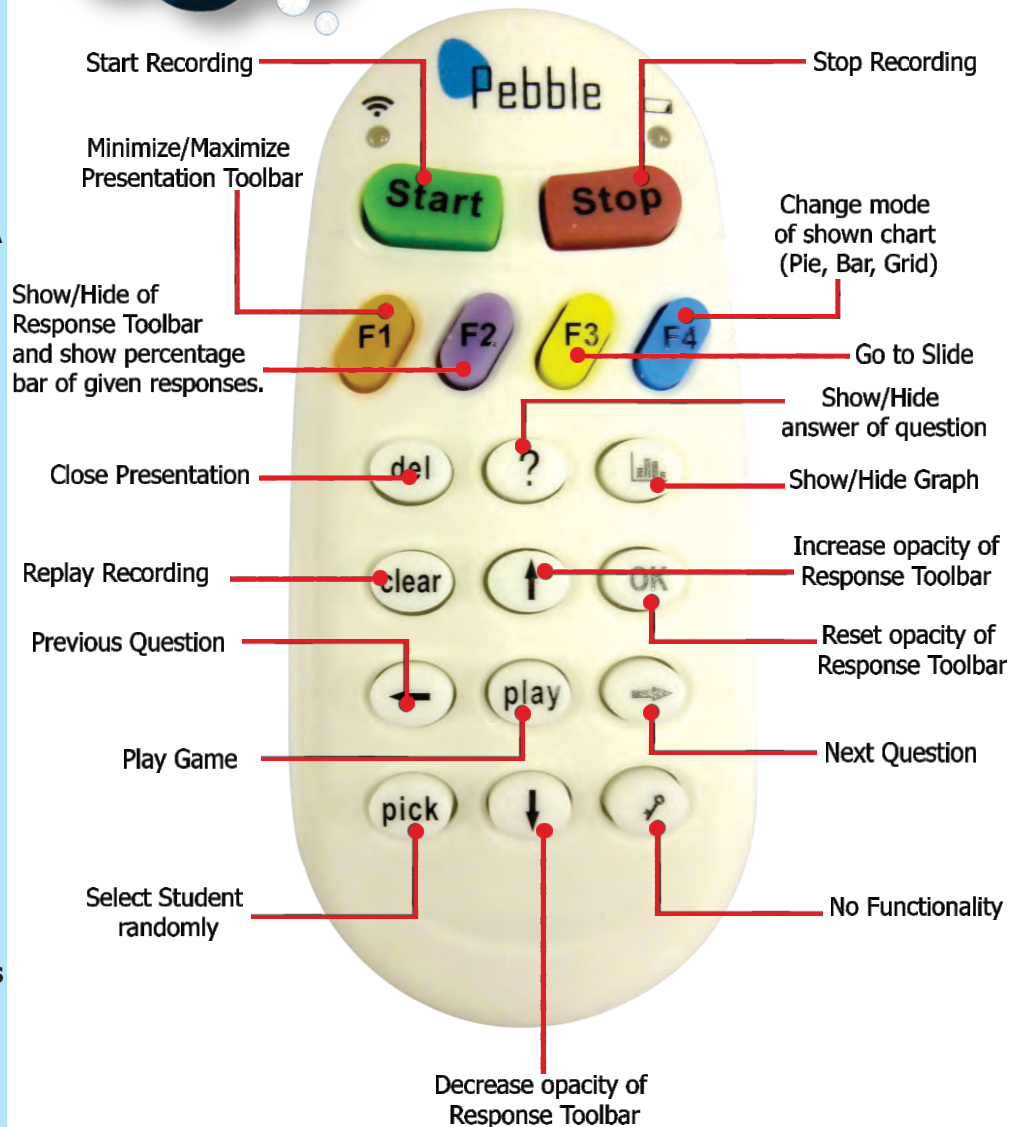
Start Recording

Pebble

Stop Recording

Minimize/Maximize Presentation Toolbar

Start

Stop

Change mode of shown chart (Pie, Bar, Grid)

Show/Hide of Response Toolbar and show percentage bar of given responses.

F1

F2

F3

F4

Go to Slide

Show/Hide answer of question

Close Presentation

del

?

Show/Hide Graph

Increase opacity of Response Toolbar

Replay Recording

clear

OK

Previous Question

Reset opacity of Response Toolbar

play

Next Question

Play Game

pick

Select Student randomly

No Functionality

Decrease opacity of Response Toolbar